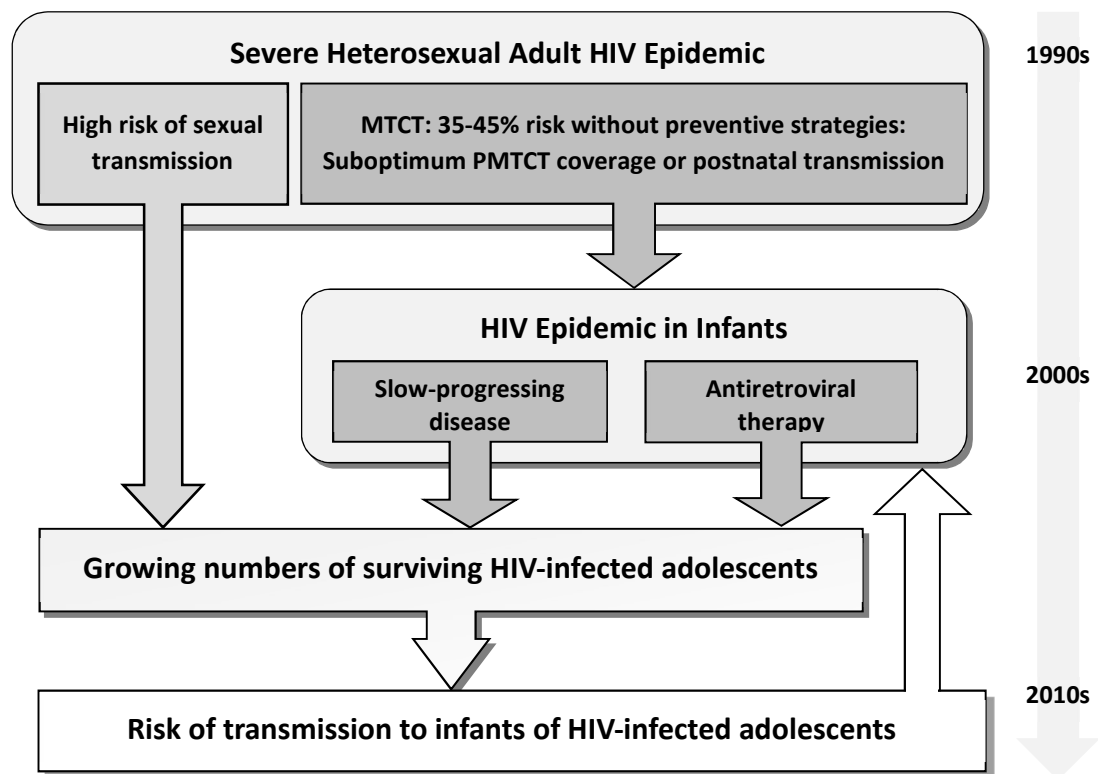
Severe Heterosexual Adult HIV Epidemic

High risk of sexual transmission

MTCT: 35-45% risk without preventive strategies: Suboptimum PMTCT coverage or postnatal transmission

1990s

HIV Epidemic in Infants

Slow-progressing disease

Antiretroviral therapy

2000s

Growing numbers of surviving HIV-infected adolescents

2010s

Risk of transmission to infants of HIV-infected adolescents